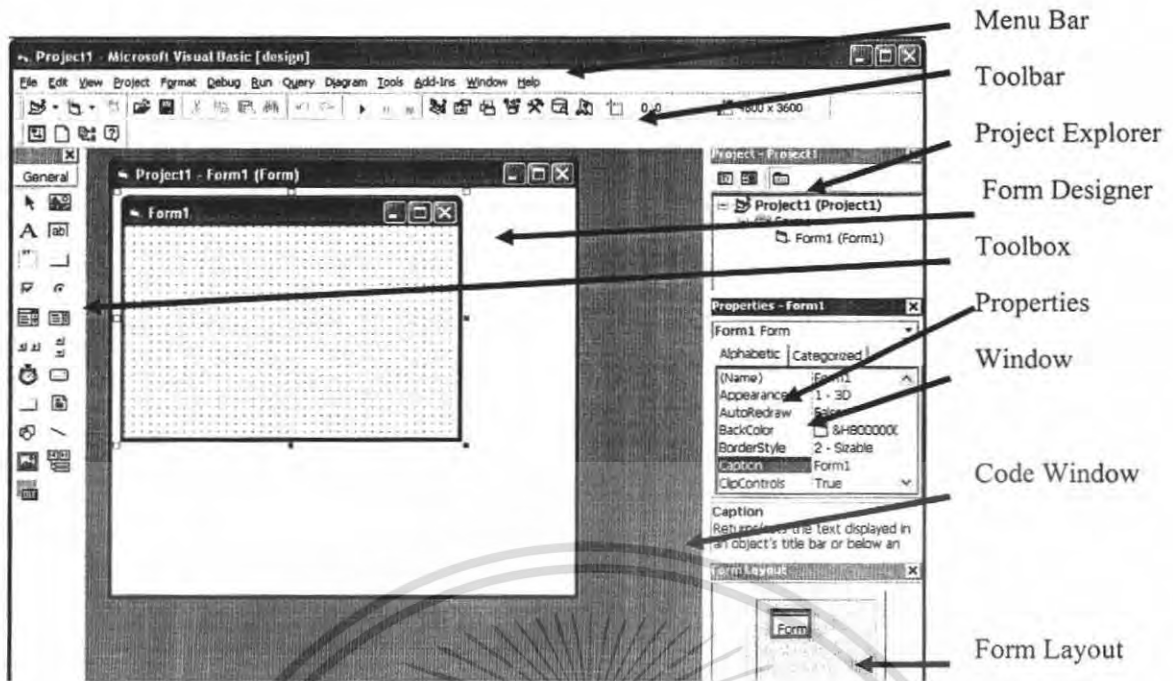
Project1 - Microsoft Visual Basic [design]

File Edit View Project Format Debug Run Query Diagram Tools Add-Ins Window Help

0, 0 4800 x 3600

General

Project1 - Form1 (Form)

Form1

Project - Project1

Project1 (Project1)

Forms

Form1 (Form1)

Properties - Form1

Form1 Form

Alphabetic Categorized

| (Name) | Form1 |
|---|---|
| Appearance | 1 - 3D |
| AutoRedraw | False |
| BackColor | &H800000( |
| BorderStyle | 2 - Sizable |
| Caption | Form1 |
| ClipControls | True |

Caption
Returns/sets the text displayed in an object's title bar or below an

Form Layout

Form

Menu Bar

Toolbar

Project Explorer

Form Designer

Toolbox

Properties

Window

Code Window

Form Layout